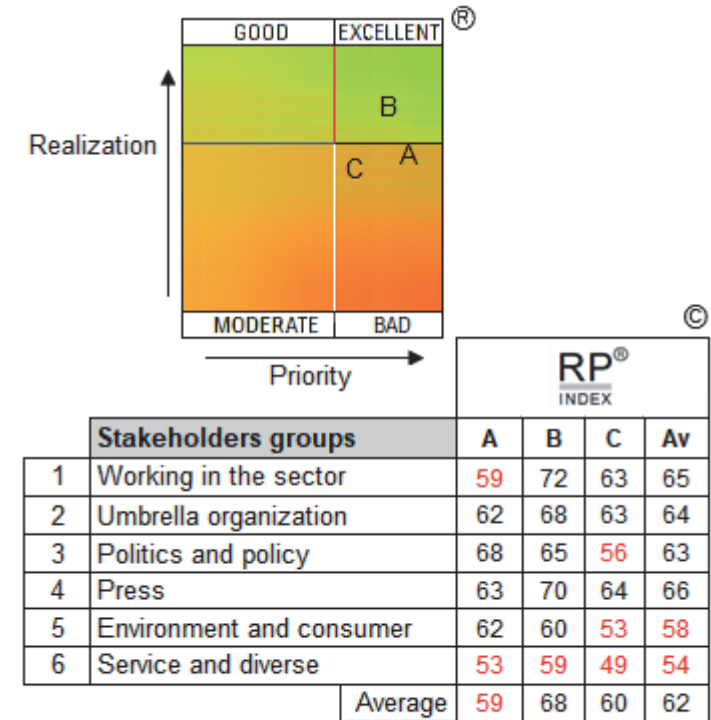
GOOD | EXCELLENT ®

B

C A

Realization

MODERATE | BAD

Priority

©

RP®
INDEX

| | Stakeholders groups | A | B | C | Av |
|---|---|---|---|---|---|
| 1 | Working in the sector | 59 | 72 | 63 | 65 |
| 2 | Umbrella organization | 62 | 68 | 63 | 64 |
| 3 | Politics and policy | 68 | 65 | 56 | 63 |
| 4 | Press | 63 | 70 | 64 | 66 |
| 5 | Environment and consumer | 62 | 60 | 53 | 58 |
| 6 | Service and diverse | 53 | 59 | 49 | 54 |
| | Average | 59 | 68 | 60 | 62 |